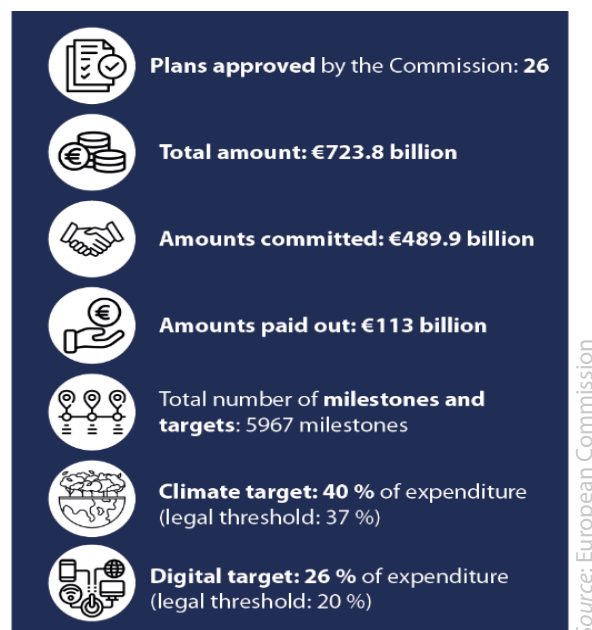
Plans approved by the Commission: 26

Total amount: €723.8 billion

Amounts committed: €489.9 billion

Amounts paid out: €113 billion

Total number of milestones and targets: 5967 milestones

Climate target: 40 % of expenditure (legal threshold: 37 %)

Digital target: 26 % of expenditure (legal threshold: 20 %)

Source: European Commission